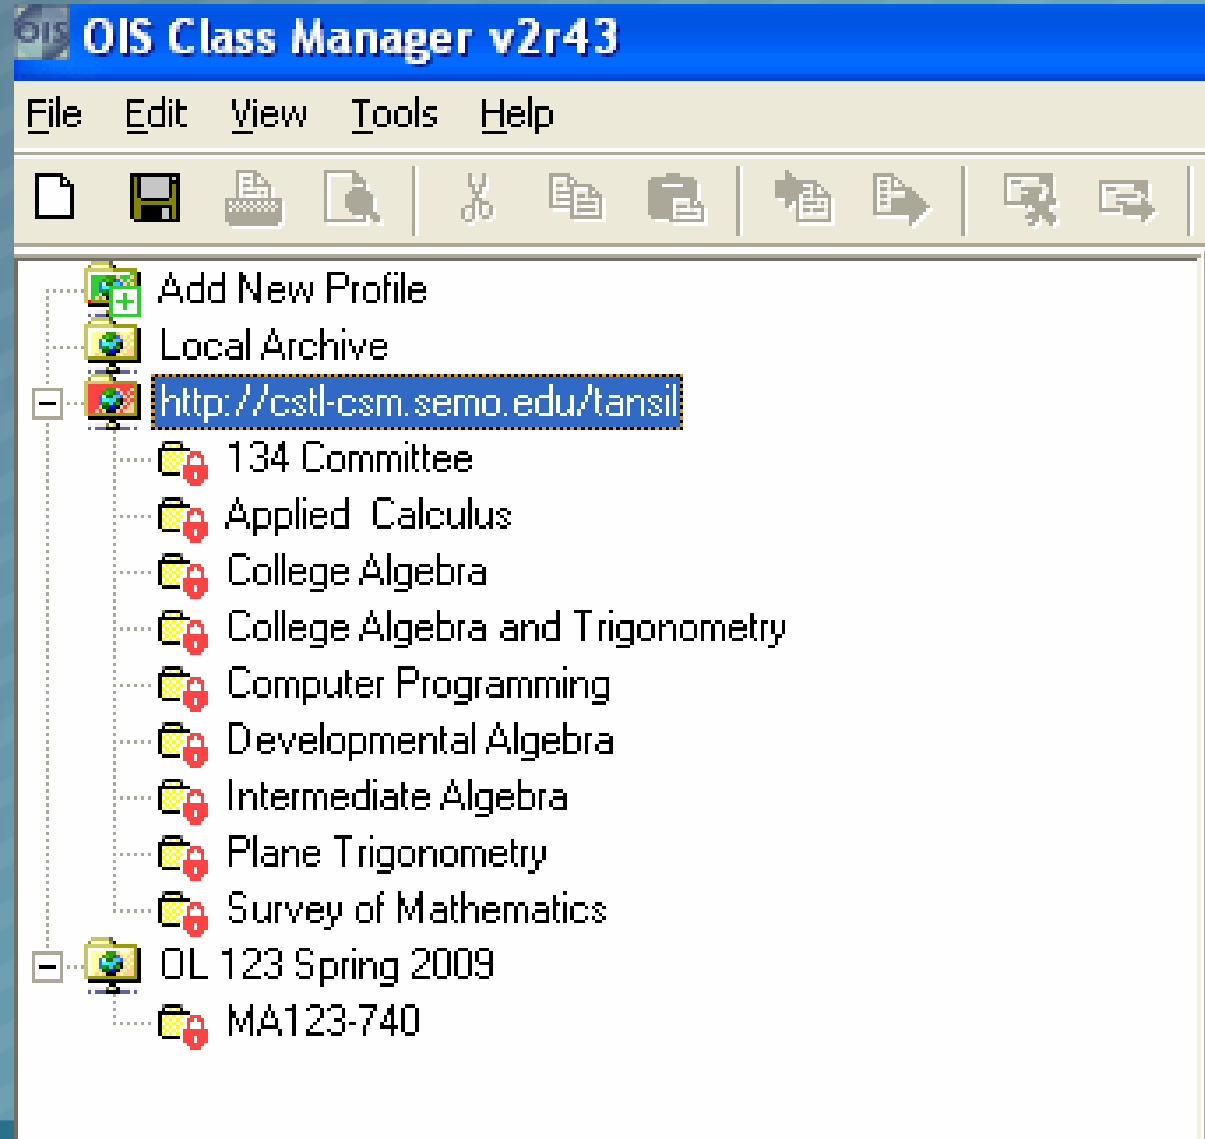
OIS Class Manager v2r43

File Edit View Tools Help

Add New Profile
Local Archive
http://cstl-csm.semo.edu/tansil
134 Committee
Applied Calculus
College Algebra
College Algebra and Trigonometry
Computer Programming
Developmental Algebra
Intermediate Algebra
Plane Trigonometry
Survey of Mathematics
OL 123 Spring 2009
MA123-740